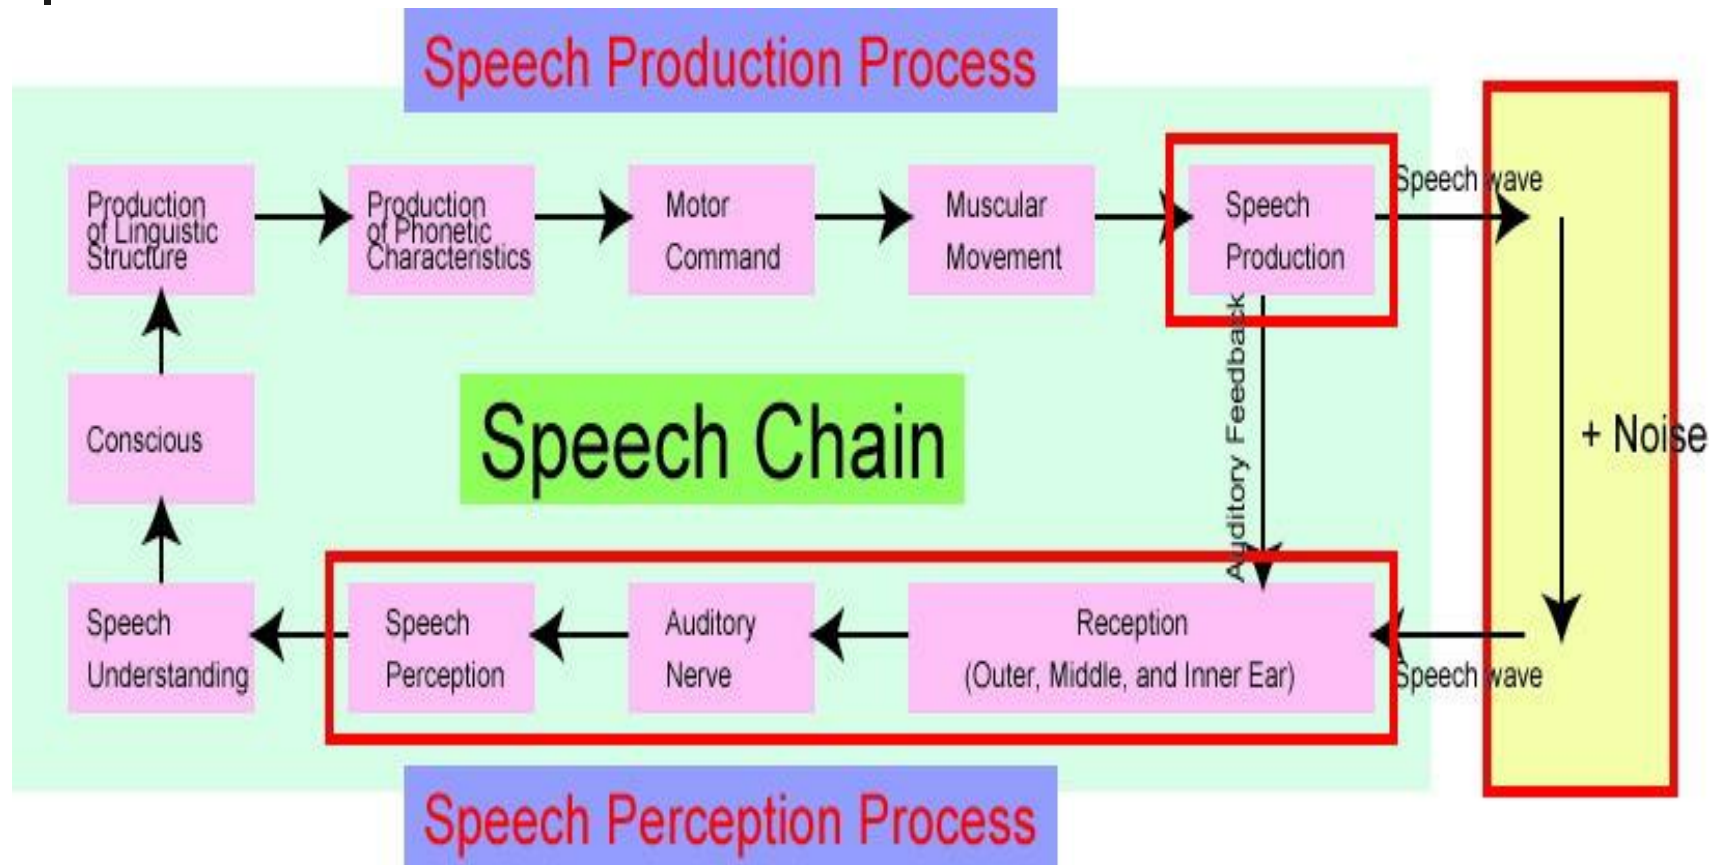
Speech Production Process

Production of Linguistic Structure

Production of Phonetic Characteristics

Motor Command

Muscular Movement

Speech Production

Speech wave

Conscious

Speech Chain

Auditory Feedback

+ Noise

Speech Understanding

Speech Perception

Auditory Nerve

Reception (Outer, Middle, and Inner Ear)

Speech wave

Speech Perception Process